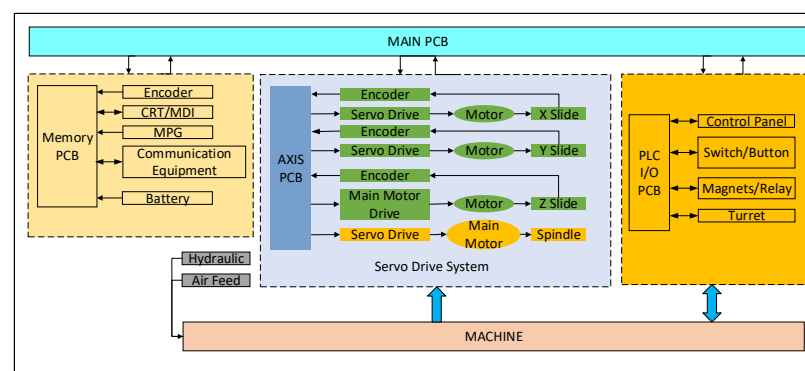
MAIN PCB

Memory PCB

Encoder
CRT/MDI
MPG
Communication Equipment
Battery

AXIS PCB

Encoder
Servo Drive
Motor
X Slide
Encoder
Servo Drive
Motor
Y Slide
Encoder
Main Motor Drive
Motor
Z Slide
Servo Drive
Main Motor
Spindle

Servo Drive System

PLC I/O PCB

Control Panel
Switch/Button
Magnets/Relay
Turret

Hydraulic
Air Feed

MACHINE